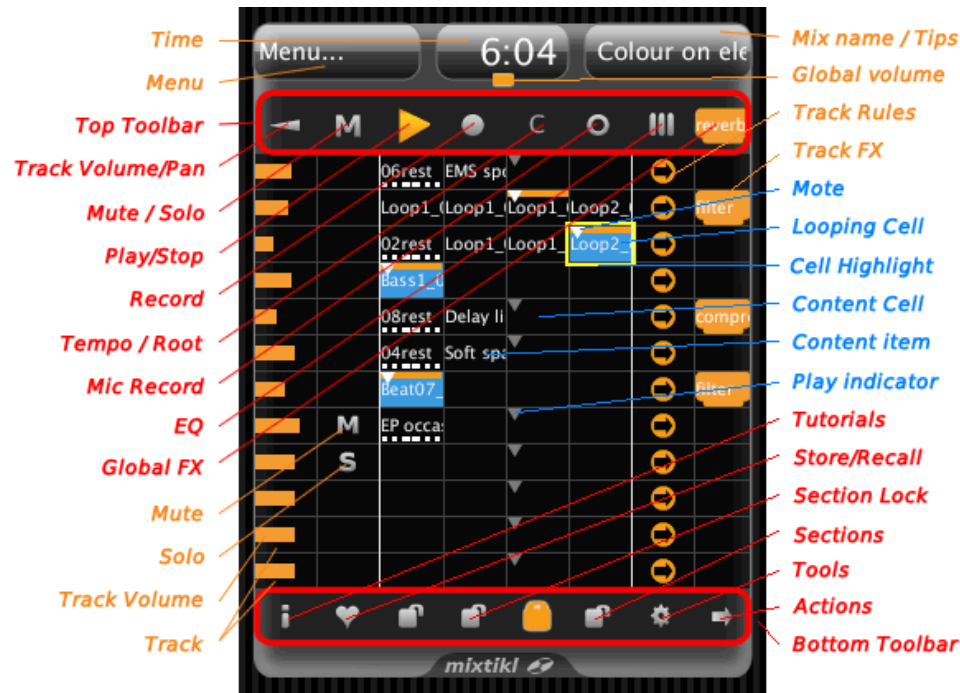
Time
Menu
Top Toolbar
Track Volume/Pan
Mute / Solo
Play/Stop
Record
Tempo / Root
Mic Record
EQ
Global FX
Mute
Solo
Track Volume
Track

Menu...
6:04
Colour on ele
M
C
reverb
06rest EMS spa
Loop1_ Loop1_ Loop1_ Loop2_
filter
02rest Loop1_ Loop1_ Loop2_
Bass1_0
08rest Delay li
compre
04rest Soft spa
Beat07_
filter
M
EP occas
S
i
mixtikl

Mix name / Tips
Global volume
Track Rules
Track FX
Mote
Looping Cell
Cell Highlight
Content Cell
Content item
Play indicator
Tutorials
Store/Recall
Section Lock
Sections
Tools
Actions
Bottom Toolbar